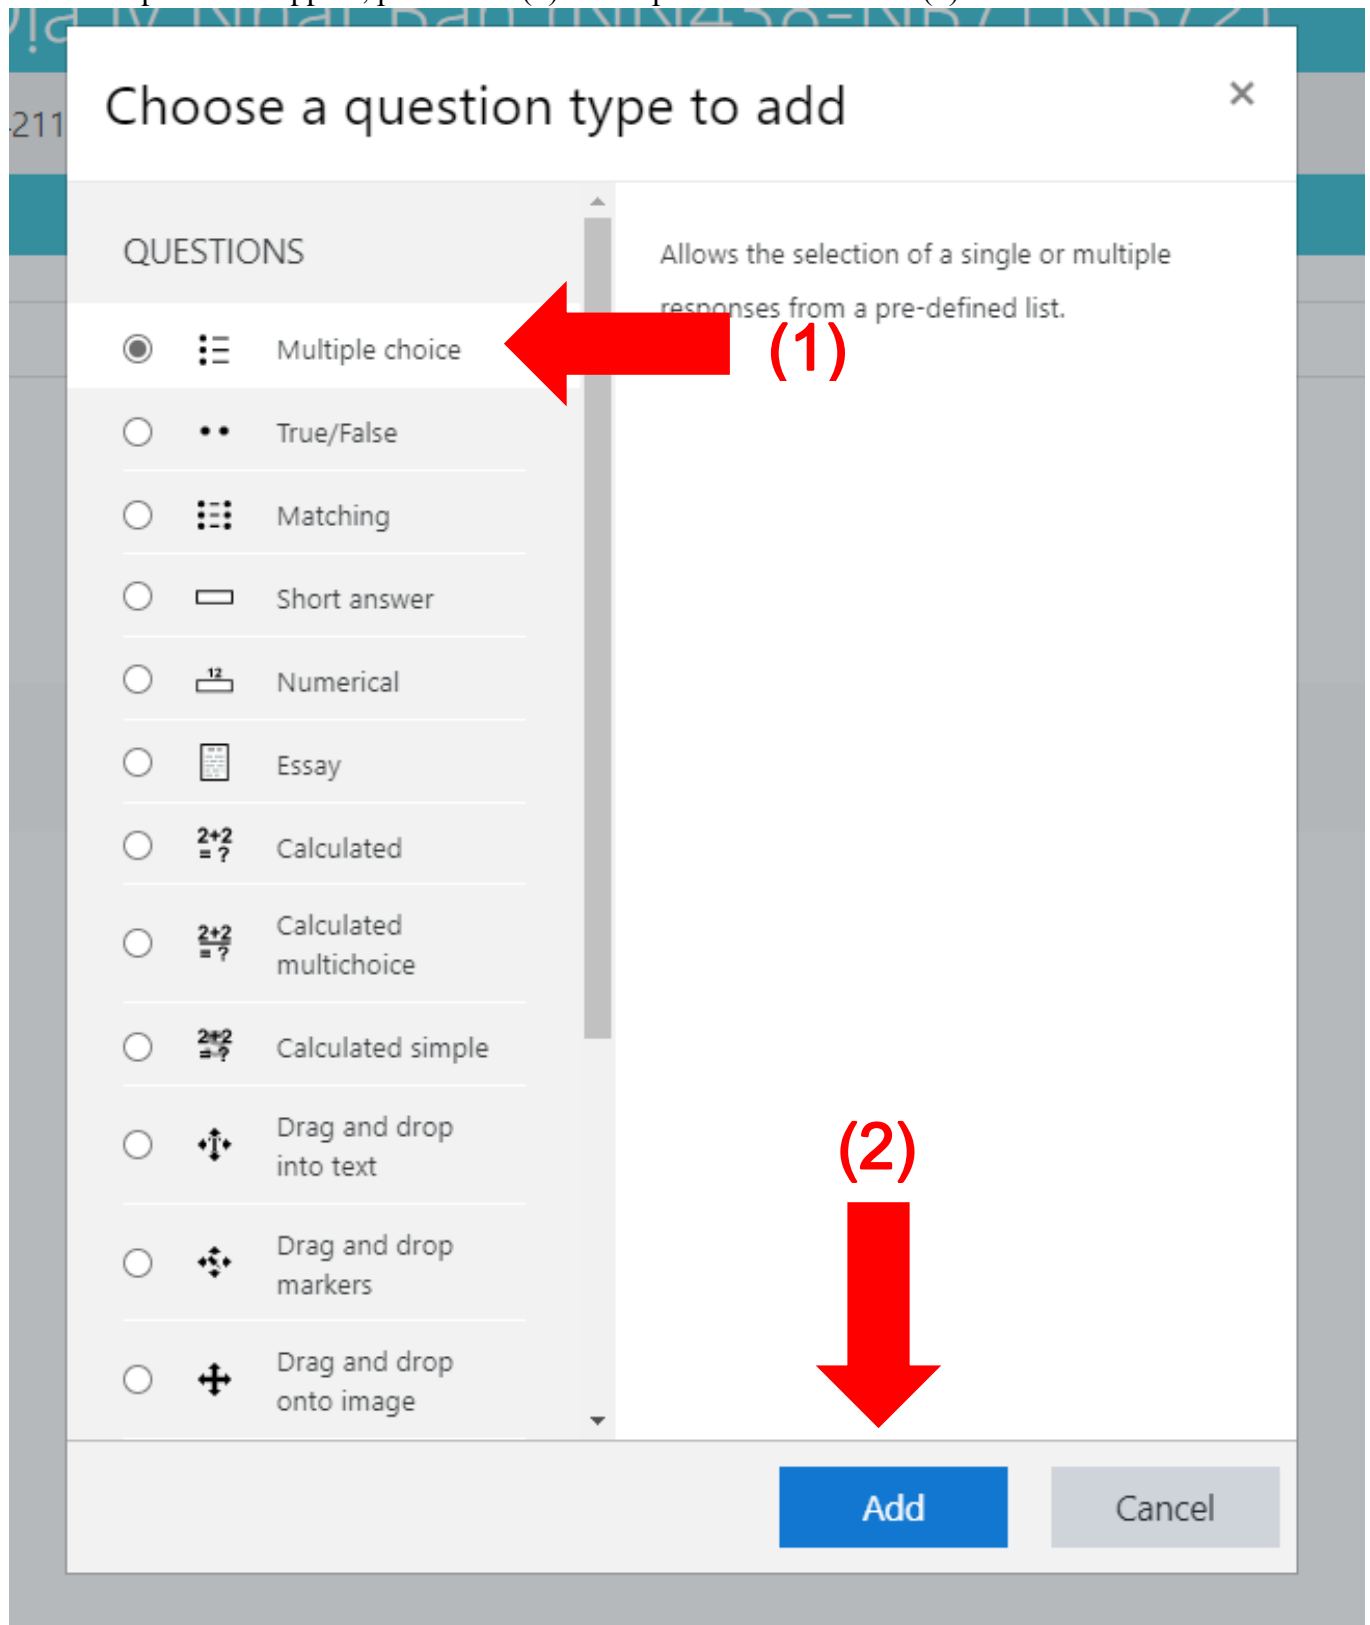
Choose a question type to add

×

QUESTIONS

Multiple choice

True/False

Matching

Short answer

Numerical

Essay

Calculated

Calculated multichoice

Calculated simple

Drag and drop into text

Drag and drop markers

Drag and drop onto image

Allows the selection of a single or multiple responses from a pre-defined list.

(1)

(2)

Add

Cancel